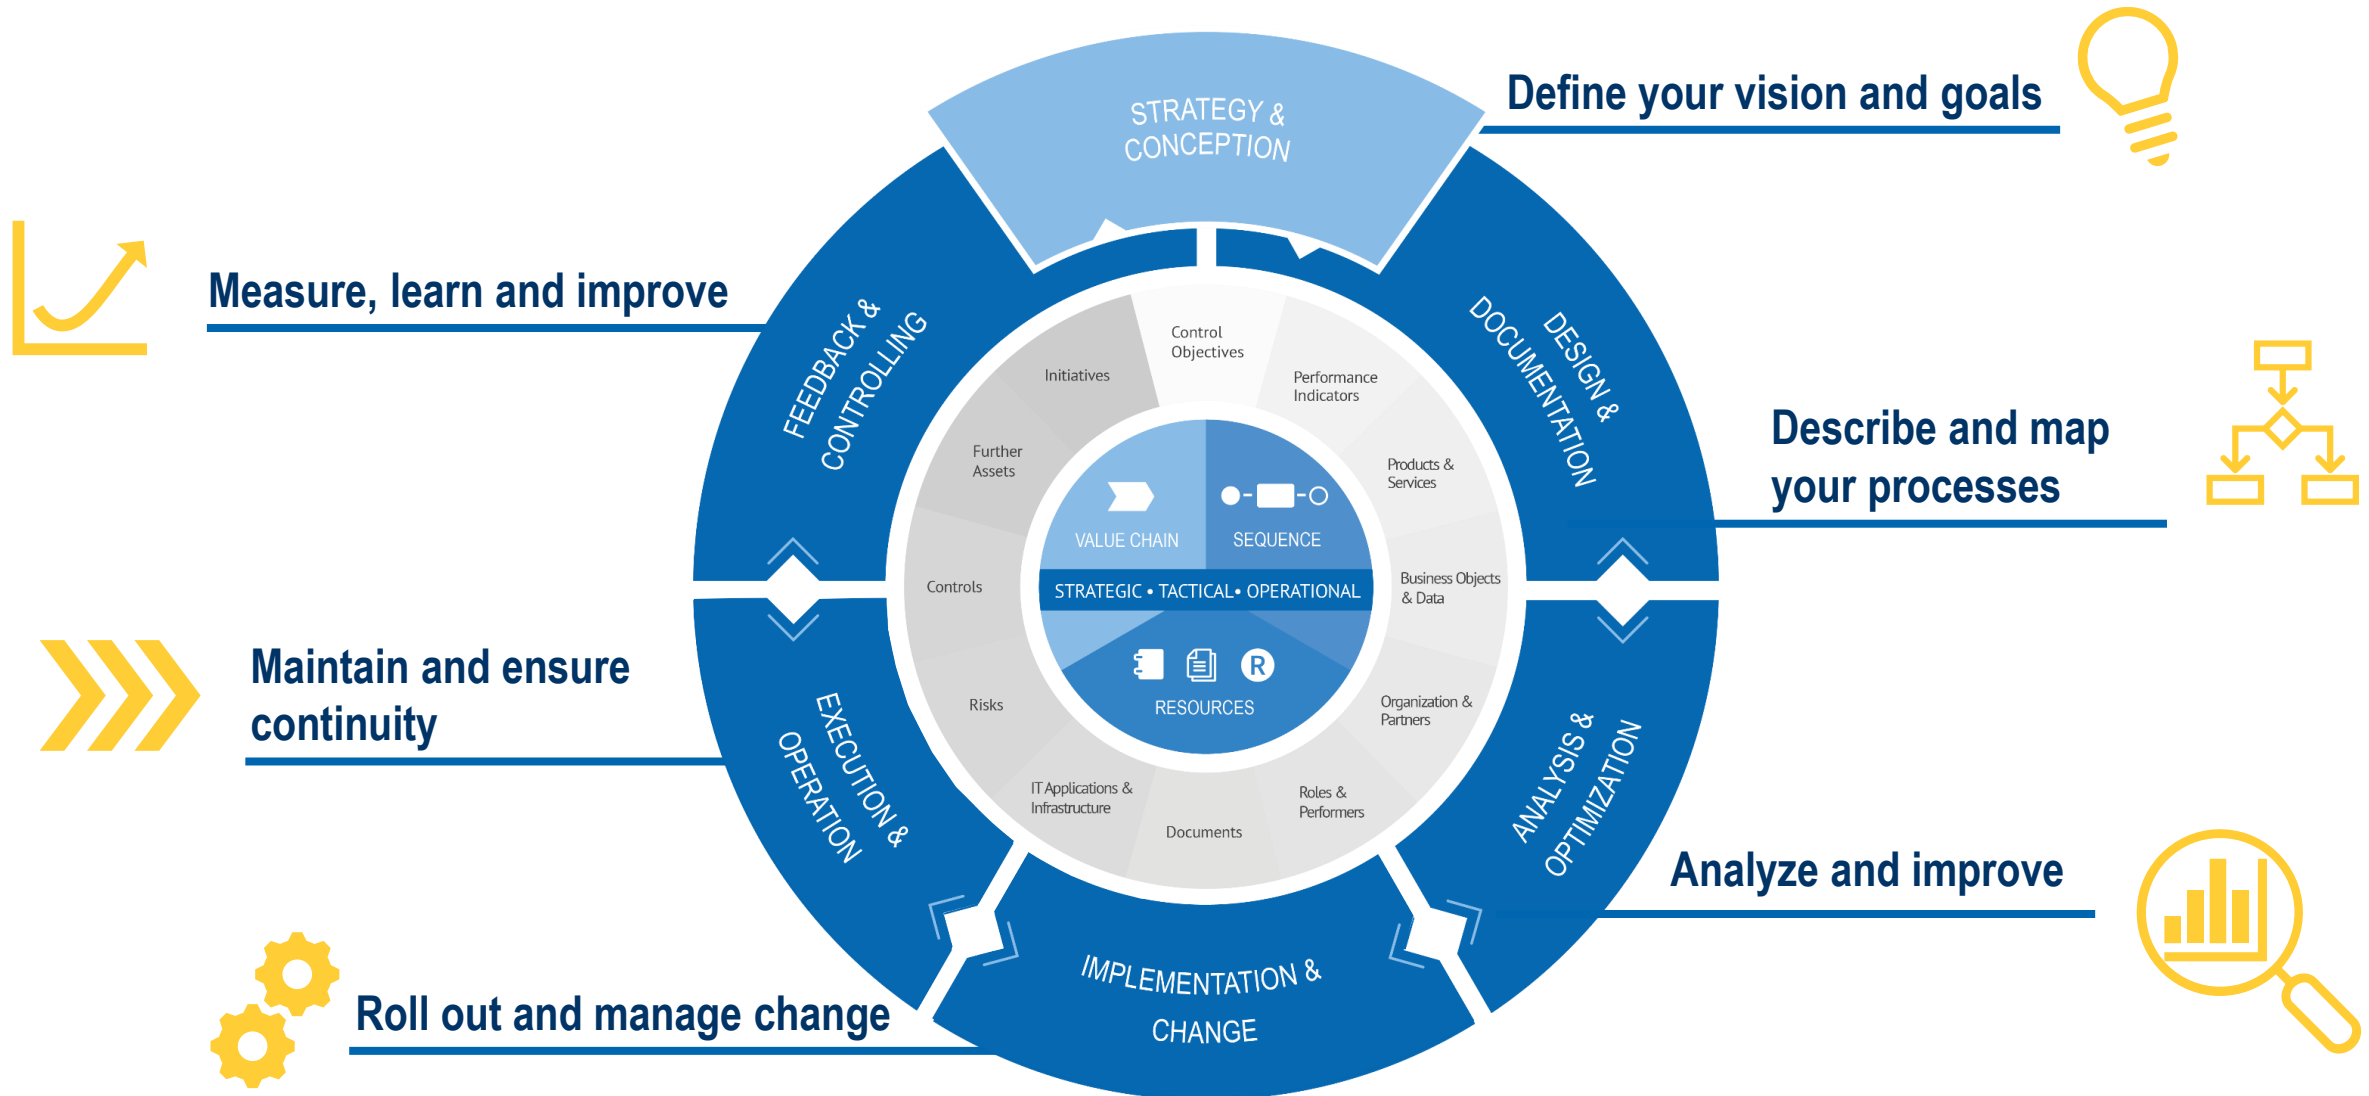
STRATEGY & CONCEPTION

Define your vision and goals

Measure, learn and improve

FEEDBACK & CONTROLLING

DESIGN & DOCUMENTATION

Describe and map your processes

Control Objectives

Initiatives

Performance Indicators

Further Assets

Products & Services

VALUE CHAIN

SEQUENCE

Controls

STRATEGIC • TACTICAL• OPERATIONAL

Business Objects & Data

RESOURCES

Organization & Partners

Risks

Maintain and ensure continuity

EXECUTION & OPERATION

ANALYSIS & OPTIMIZATION

IT Applications & Infrastructure

Documents

Roles & Performers

Analyze and improve

IMPLEMENTATION & CHANGE

Roll out and manage change